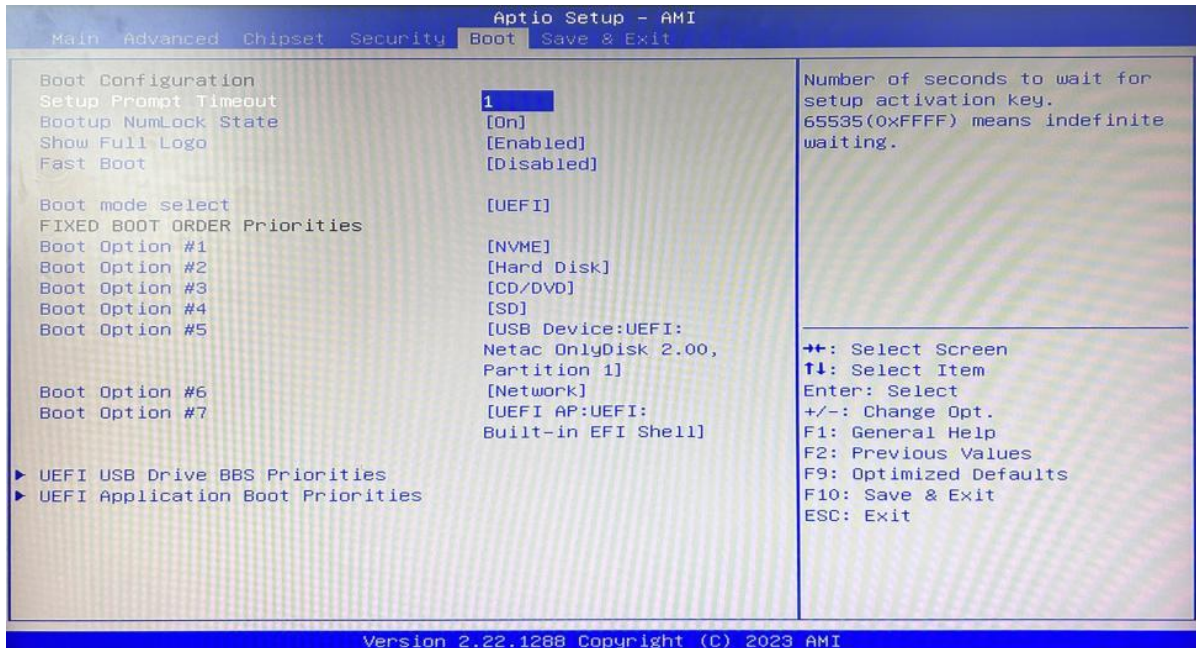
Aptio Setup - AMI
Main Advanced Chipset Security Boot Save & Exit

Boot Configuration
Setup Prompt Timeout 1
Bootup NumLock State [On]
Show Full Logo [Enabled]
Fast Boot [Disabled]

Boot mode select [UEFI]
FIXED BOOT ORDER Priorities
Boot Option #1 [NVME]
Boot Option #2 [Hard Disk]
Boot Option #3 [CD/DVD]
Boot Option #4 [SD]
Boot Option #5 [USB Device:UEFI: Netac OnlyDisk 2.00, Partition 1]
Boot Option #6 [Network]
Boot Option #7 [UEFI AP:UEFI: Built-in EFI Shell]

▶ UEFI USB Drive BBS Priorities
▶ UEFI Application Boot Priorities

Number of seconds to wait for setup activation key. 65535(0xFFFF) means indefinite waiting.

→←: Select Screen
↑↓: Select Item
Enter: Select
+/-: Change Opt.
F1: General Help
F2: Previous Values
F9: Optimized Defaults
F10: Save & Exit
ESC: Exit

Version 2.22.1288 Copyright (C) 2023 AMI